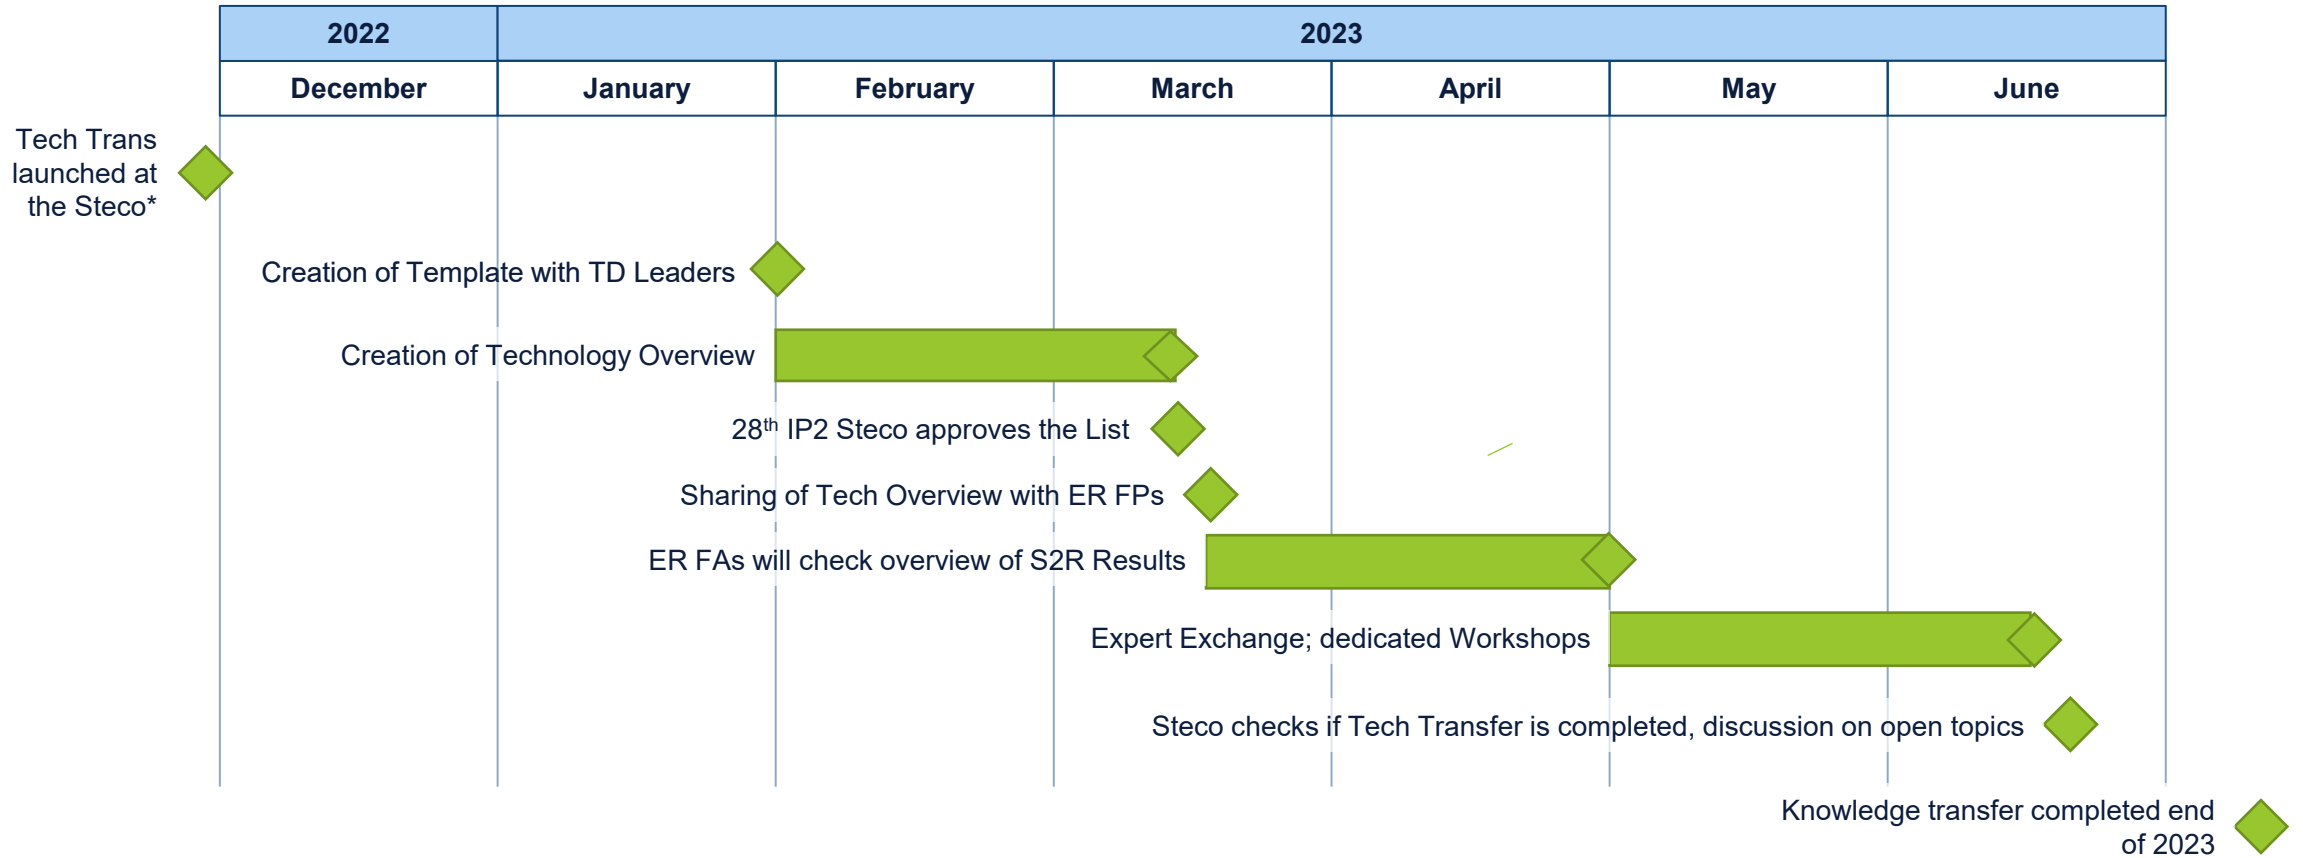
| 2022 | 2023 | | | | | |
|---|---|---|---|---|---|---|
| December | January | February | March | April | May | June |

Tech Trans launched at the Steco*

Creation of Template with TD Leaders

Creation of Technology Overview

28$^{th}$ IP2 Steco approves the List

Sharing of Tech Overview with ER FPs

ER FAs will check overview of S2R Results

Expert Exchange; dedicated Workshops

Steco checks if Tech Transfer is completed, discussion on open topics

Knowledge transfer completed end of 2023